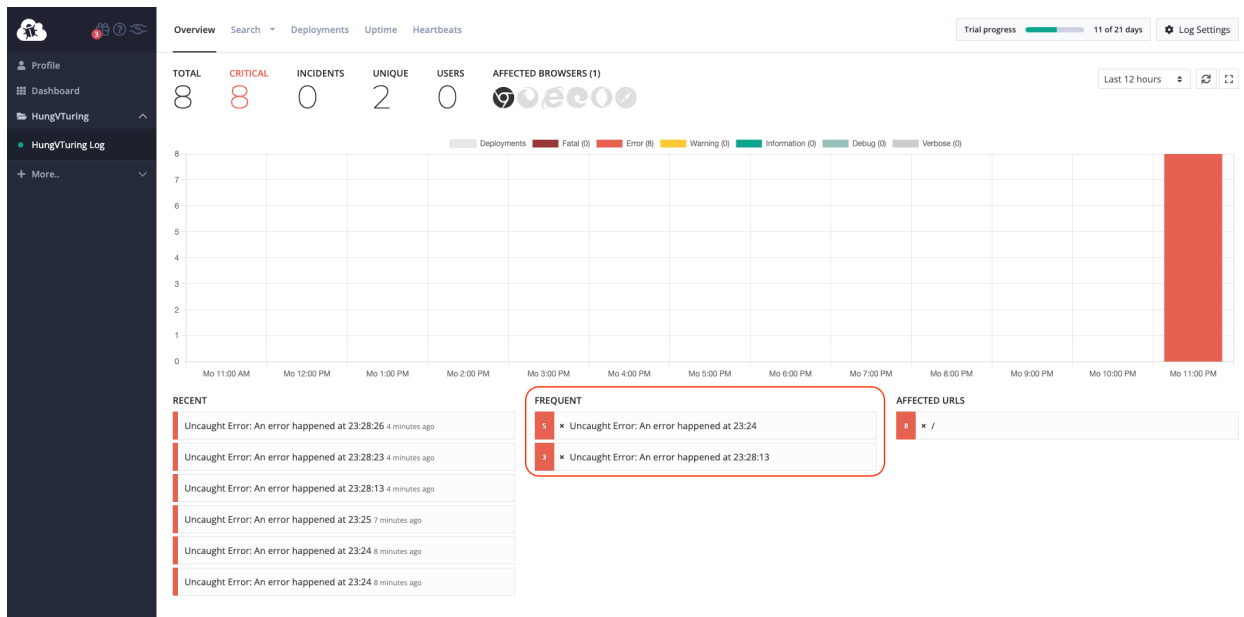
3

Profile
Dashboard
HungVTuring
HungVTuring Log
More..

Overview Search Deployments Uptime Heartbeats

Trial progress 11 of 21 days Log Settings

TOTAL 8
CRITICAL 8
INCIDENTS 0
UNIQUE 2
USERS 0
AFFECTED BROWSERS (1)

Last 12 hours

Deployments Fatal (0) Error (8) Warning (0) Information (0) Debug (0) Verbose (0)

8
7
6
5
4
3
2
1
0

Mo 11:00 AM Mo 12:00 PM Mo 1:00 PM Mo 2:00 PM Mo 3:00 PM Mo 4:00 PM Mo 5:00 PM Mo 6:00 PM Mo 7:00 PM Mo 8:00 PM Mo 9:00 PM Mo 10:00 PM Mo 11:00 PM

RECENT
Uncaught Error: An error happened at 23:28:26 4 minutes ago
Uncaught Error: An error happened at 23:28:23 4 minutes ago
Uncaught Error: An error happened at 23:28:13 4 minutes ago
Uncaught Error: An error happened at 23:25 7 minutes ago
Uncaught Error: An error happened at 23:24 8 minutes ago
Uncaught Error: An error happened at 23:24 8 minutes ago

FREQUENT
5 × Uncaught Error: An error happened at 23:24
3 × Uncaught Error: An error happened at 23:28:13

AFFECTED URLS
8 × /